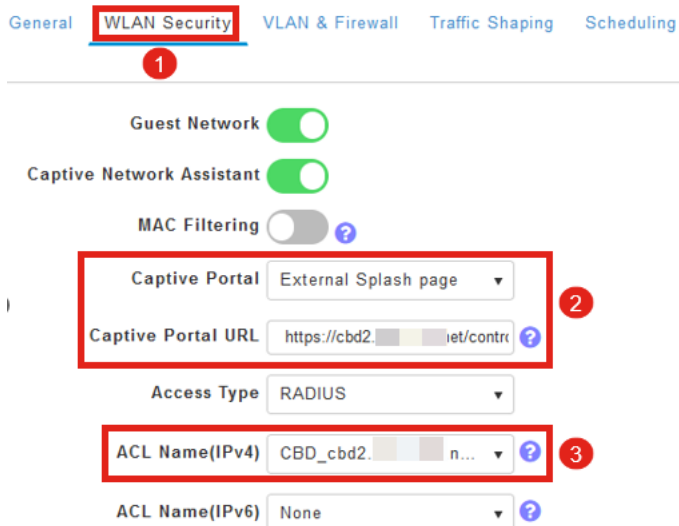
General WLAN Security VLAN & Firewall Traffic Shaping Scheduling

1

Guest Network

Captive Network Assistant

MAC Filtering

Captive Portal External Splash page

2

Captive Portal URL https://cbd2.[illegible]et/contro

Access Type RADIUS

ACL Name(IPv4) CBD_cbd2.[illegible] n...

3

ACL Name(IPv6) None